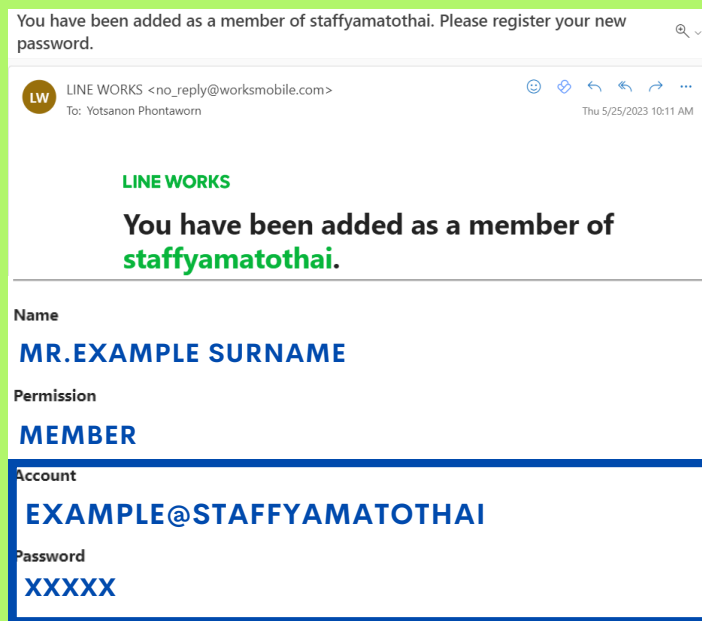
You have been added as a member of staffyamatothai. Please register your new password.

LW

LINE WORKS <no_reply@worksmobile.com>
To: Yotsanon Phontaworn

Thu 5/25/2023 10:11 AM

LINE WORKS

You have been added as a member of staffyamatothai.

Name
MR.EXAMPLE SURNAME

Permission
MEMBER

Account
EXAMPLE@STAFFYAMATOTHAI

Password
XXXXX